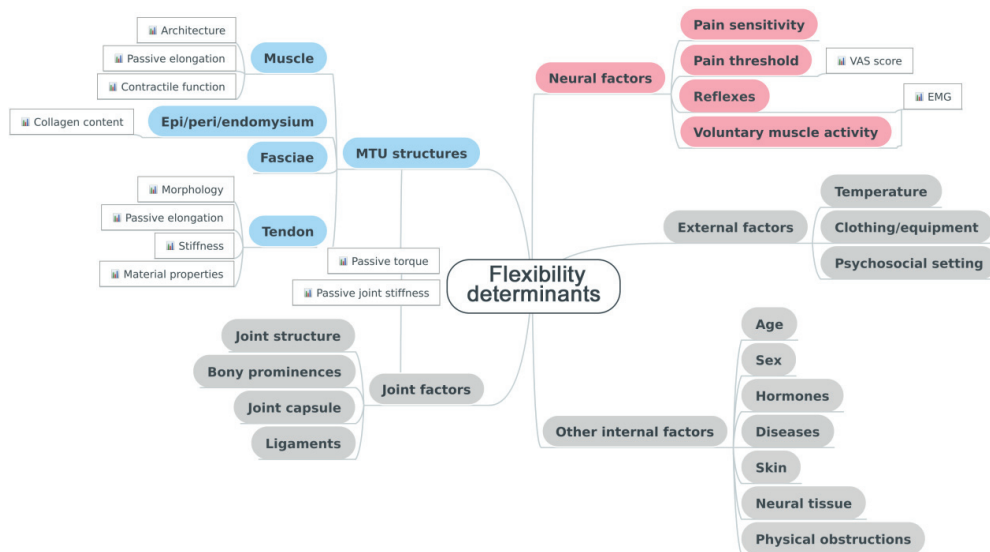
Flexibility determinants

Architecture
Passive elongation
Contractile function
Muscle
Collagen content
Epi/peri/endomysium
Fasciae
MTU structures
Morphology
Passive elongation
Stiffness
Tendon
Material properties
Passive torque
Passive joint stiffness

Joint structure
Bony prominences
Joint capsule
Ligaments
Joint factors

Neural factors
Pain sensitivity
Pain threshold
VAS score
Reflexes
EMG
Voluntary muscle activity

External factors
Temperature
Clothing/equipment
Psychosocial setting

Other internal factors
Age
Sex
Hormones
Diseases
Skin
Neural tissue
Physical obstructions